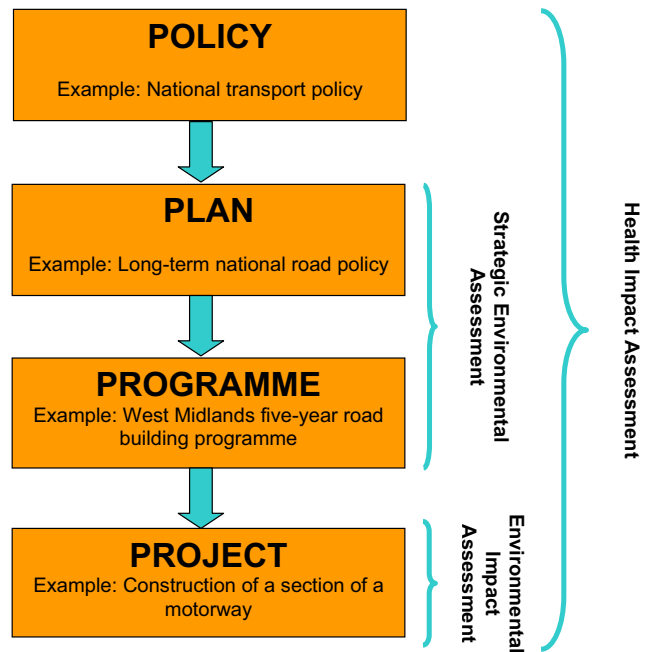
POLICY

Example: National transport policy

PLAN

Example: Long-term national road policy

PROGRAMME

Example: West Midlands five-year road building programme

PROJECT

Example: Construction of a section of a motorway

Strategic Environmental Assessment

Environmental Impact Assessment

Health Impact Assessment